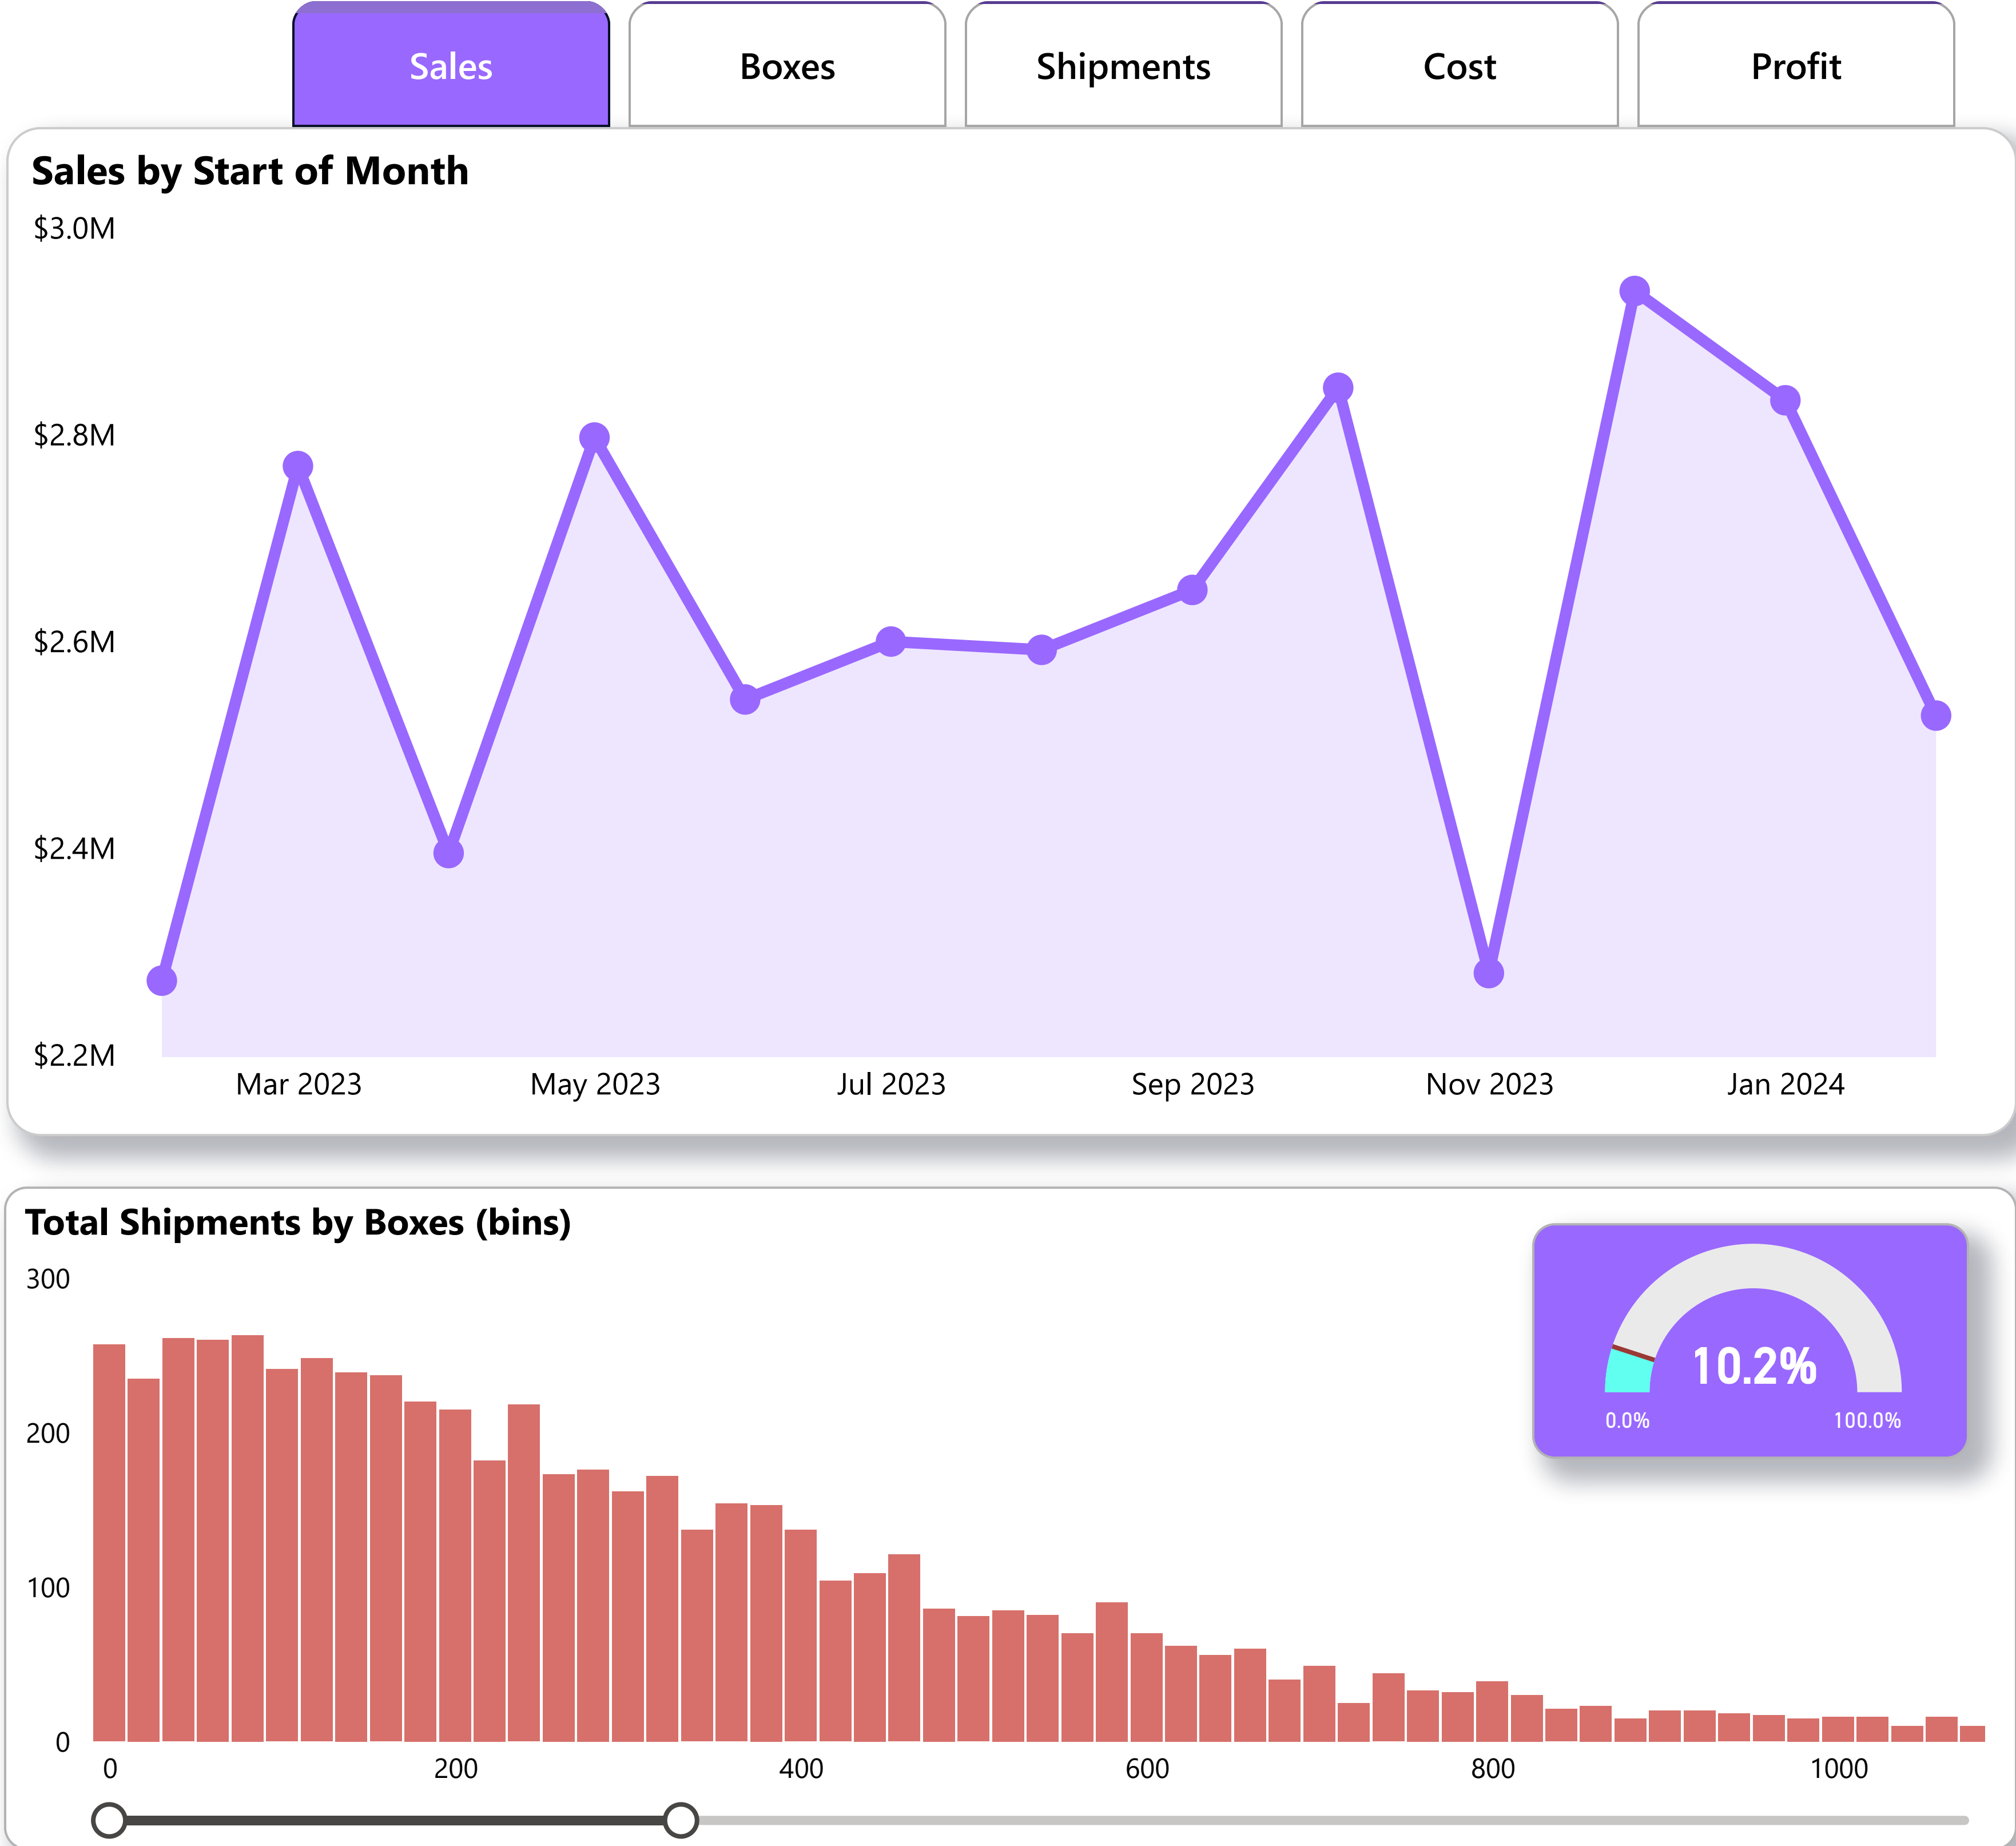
Sales | Boxes | Shipments | Cost | Profit

Sales by Start of Month

$3.0M
$2.8M
$2.6M
$2.4M
$2.2M

Mar 2023 May 2023 Jul 2023 Sep 2023 Nov 2023 Jan 2024

Total Shipments by Boxes (bins)

300
200
100
0

0 200 400 600 800 1000

10.2%
0.0% 100.0%